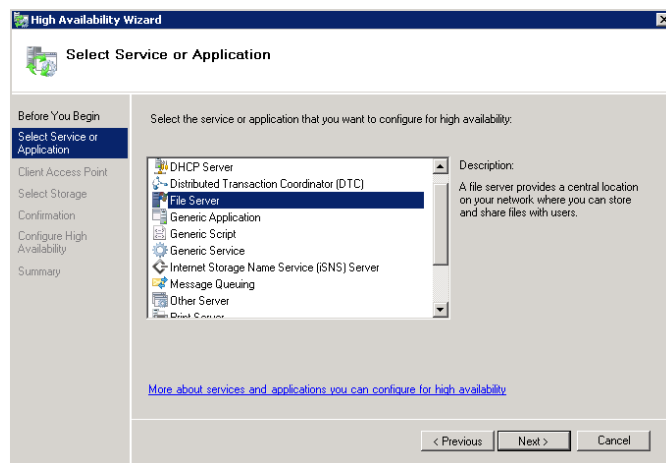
High Availability Wizard

Select Service or Application

Before You Begin
Select Service or Application
Client Access Point
Select Storage
Confirmation
Configure High Availability
Summary

Select the service or application that you want to configure for high availability:

DHCP Server
Distributed Transaction Coordinator (DTC)
File Server
Generic Application
Generic Script
Generic Service
Internet Storage Name Service (iSNS) Server
Message Queuing
Other Server
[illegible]

Description:
A file server provides a central location on your network where you can store and share files with users.

More about services and applications you can configure for high availability

< Previous
Next >
Cancel